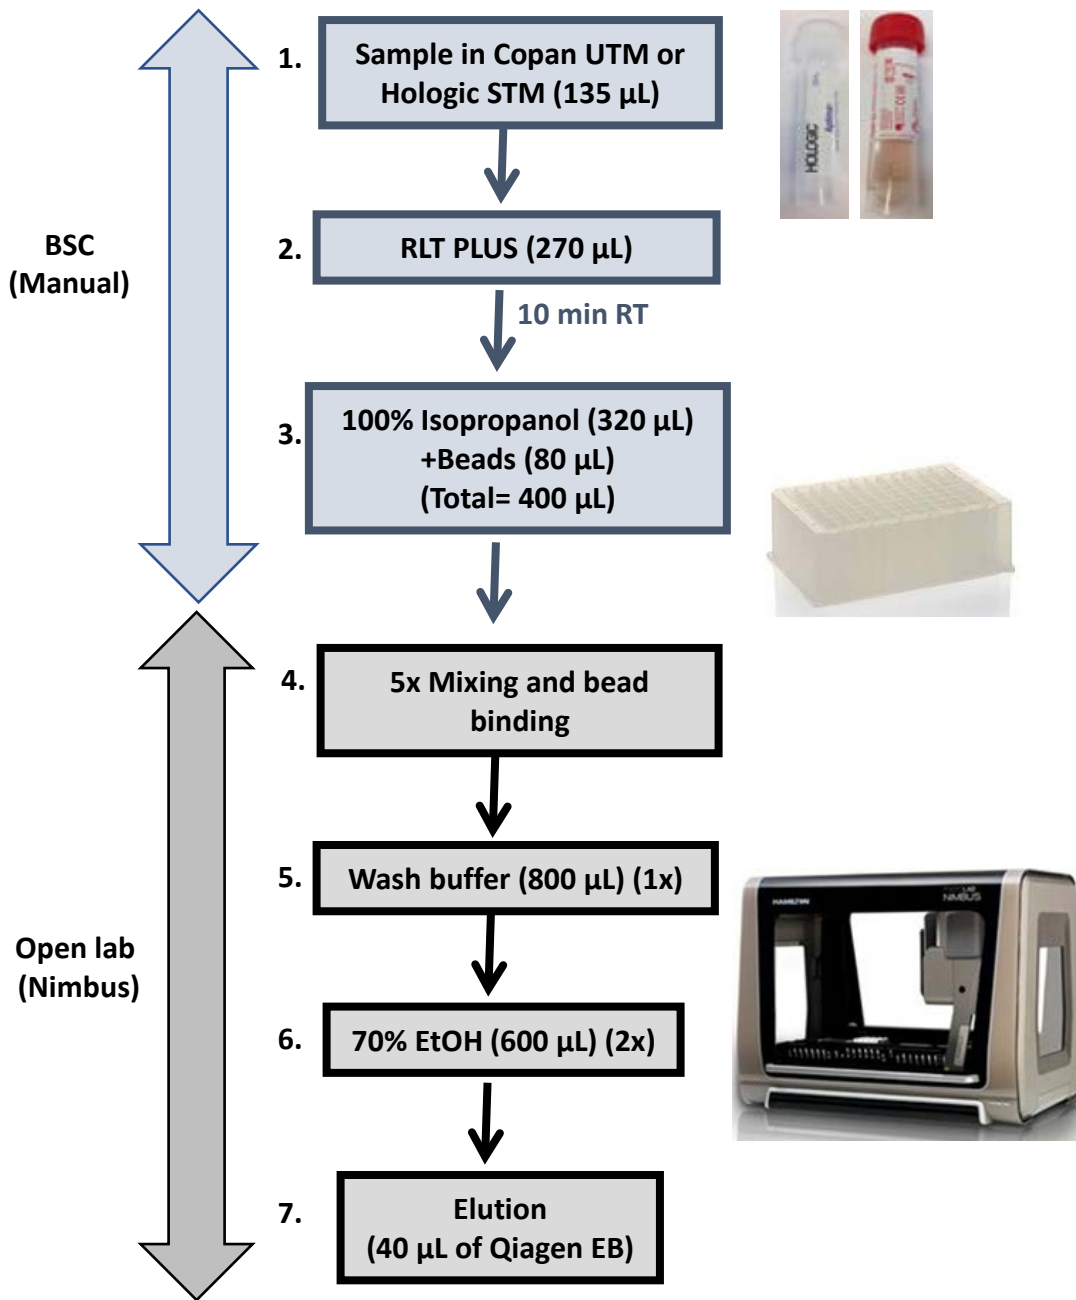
BSC
(Manual)

1. Sample in Copan UTM or Hologic STM (135 µL)

HOLOGIC

2. RLT PLUS (270 µL)

10 min RT

3. 100% Isopropanol (320 µL) +Beads (80 µL) (Total= 400 µL)

Open lab
(Nimbus)

4. 5x Mixing and bead binding

5. Wash buffer (800 µL) (1x)

HAMILTON

NIMBUS

6. 70% EtOH (600 µL) (2x)

7. Elution (40 µL of Qiagen EB)